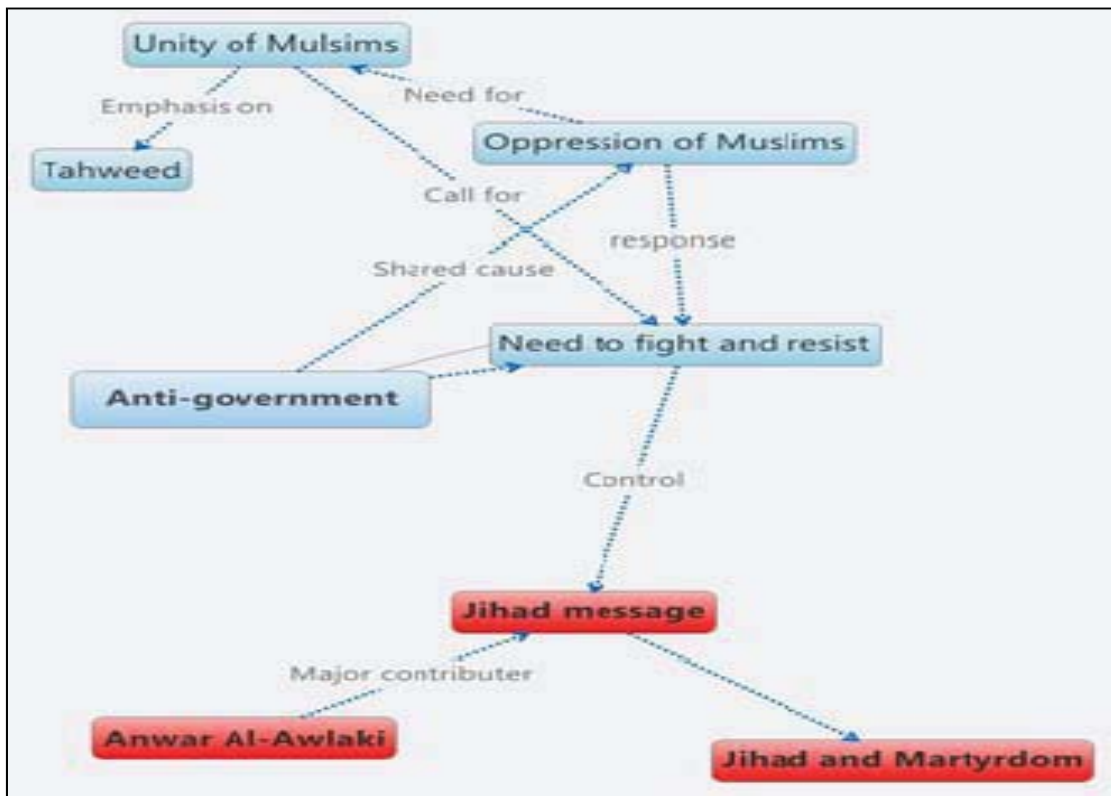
Unity of Mulsims

Emphasis on

Need for

Tahweed

Oppression of Muslims

Call for

response

Shared cause

Need to fight and resist

Anti-government

Control

Jihad message

Major contributer

Anwar Al-Awlaki

Jihad and Martyrdom